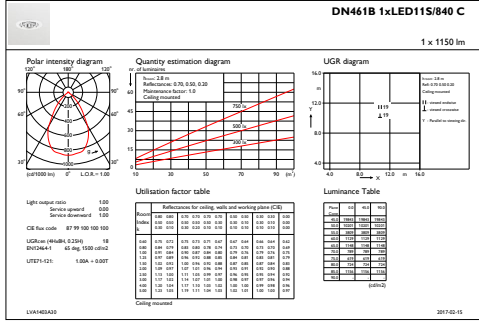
DN461B 1xLED11S/840 C

1 x 1150 lm

Polar intensity diagram

180° 120° 120° 90° 90° 60° 60° 30° 0° 30°

(cd/1000 lm) 0° L.O.R.= 1.00

Quantity estimation diagram

nr. of luminaires

Hroom: 2.8 m
Reflectance: 0.70, 0.50, 0.20
Maintenance factor: 1.0
Ceiling mounted

750 lx
500 lx
300 lx

0 20 40 60

10 30 50 70 90 (m²)

UGR diagram

16.0 m 8.0 4.0 8.0 12.0 m 16.0

H19
19

Hroom: 2.8 m
Refl: 0.70 0.50 0.20
Ceiling mounted

viewed endwise
viewed crosswise

Y - Parallel to viewing dir.

Utilisation factor table

Reflectances for ceiling, walls and working plane (CIE)

Room Index k

Ceiling mounted

Luminance Table

(cd/m2)

Light output ratio 1.00
Service upward 0.00
Service downward 1.00

CIE flux code 87 99 100 100 100

UGRcee (4Hx8H, 0.25H) 18
EN12464-1 65 deg. 1500 cd/m2

UTE71-121: 1.00A + 0.00T

LVA1403A30

2017-02-15